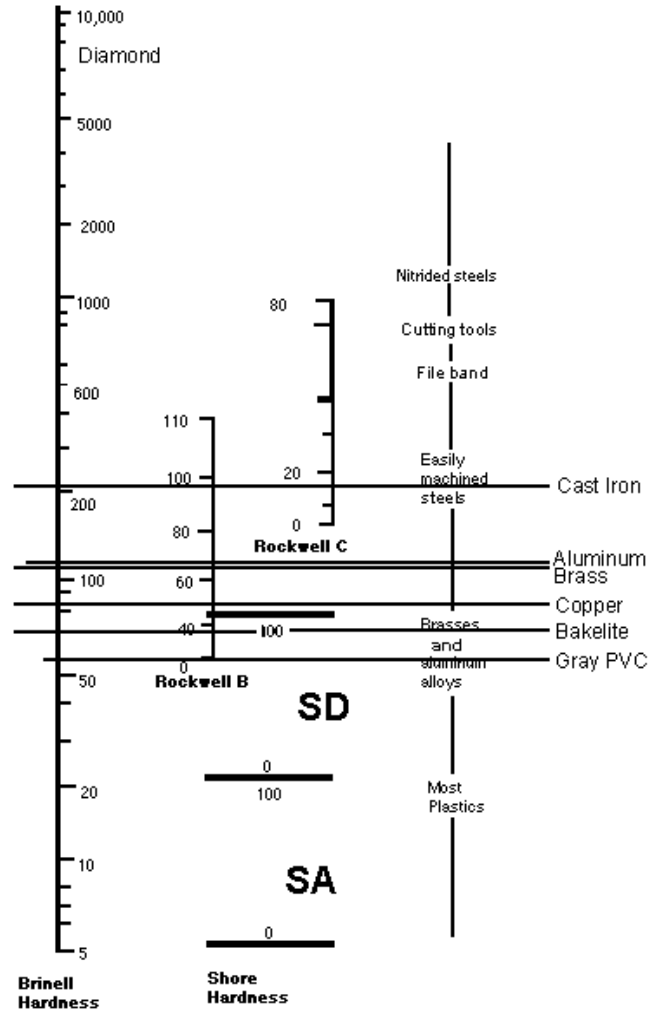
10,000
Diamond
5000
2000
1000
600
200
100
50
20
10
5

110
100
80
60
40
0
Rockwell B

80
20
0
Rockwell C

100
SD
0
100
SA
0

Nitrided steels
Cutting tools
File band
Easily machined steels
Brasses and aluminum alloys
Most Plastics

Cast Iron
Aluminum
Brass
Copper
Bakelite
Gray PVC

Brinell Hardness
Shore Hardness